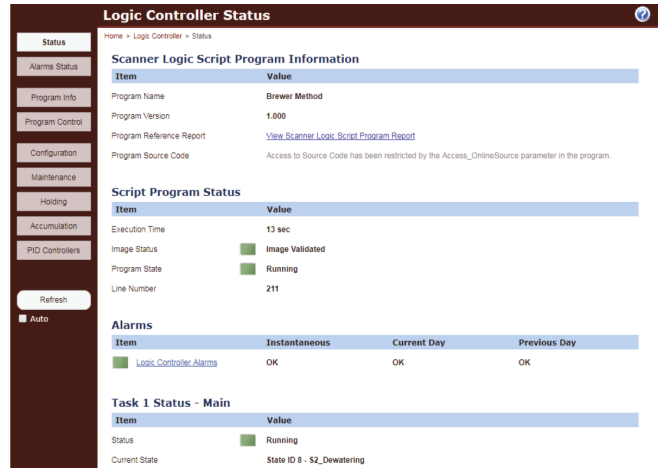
Logic Controller Status

Status
Alarms Status
Program Info
Program Control
Configuration
Maintenance
Holding
Accumulation
PID Controllers

Refresh
Auto

Home > Logic Controller > Status

Scanner Logic Script Program Information

| Item | Value |
|---|---|
| Program Name | Brewer Method |
| Program Version | 1.000 |
| Program Reference Report | View Scanner Logic Script Program Report |
| Program Source Code | Access to Source Code has been restricted by the Access_OnlineSource parameter in the program. |

Script Program Status

| Item | Value |
|---|---|
| Execution Time | 13 sec |
| Image Status | Image Validated |
| Program State | Running |
| Line Number | 211 |

Alarms

| Item | Instantaneous | Current Day | Previous Day |
|---|---|---|---|
| Logic Controller Alarms | OK | OK | OK |

Task 1 Status - Main

| Item | Value |
|---|---|
| Status | Running |
| Current State | State ID 8 - S2_Dewatering |